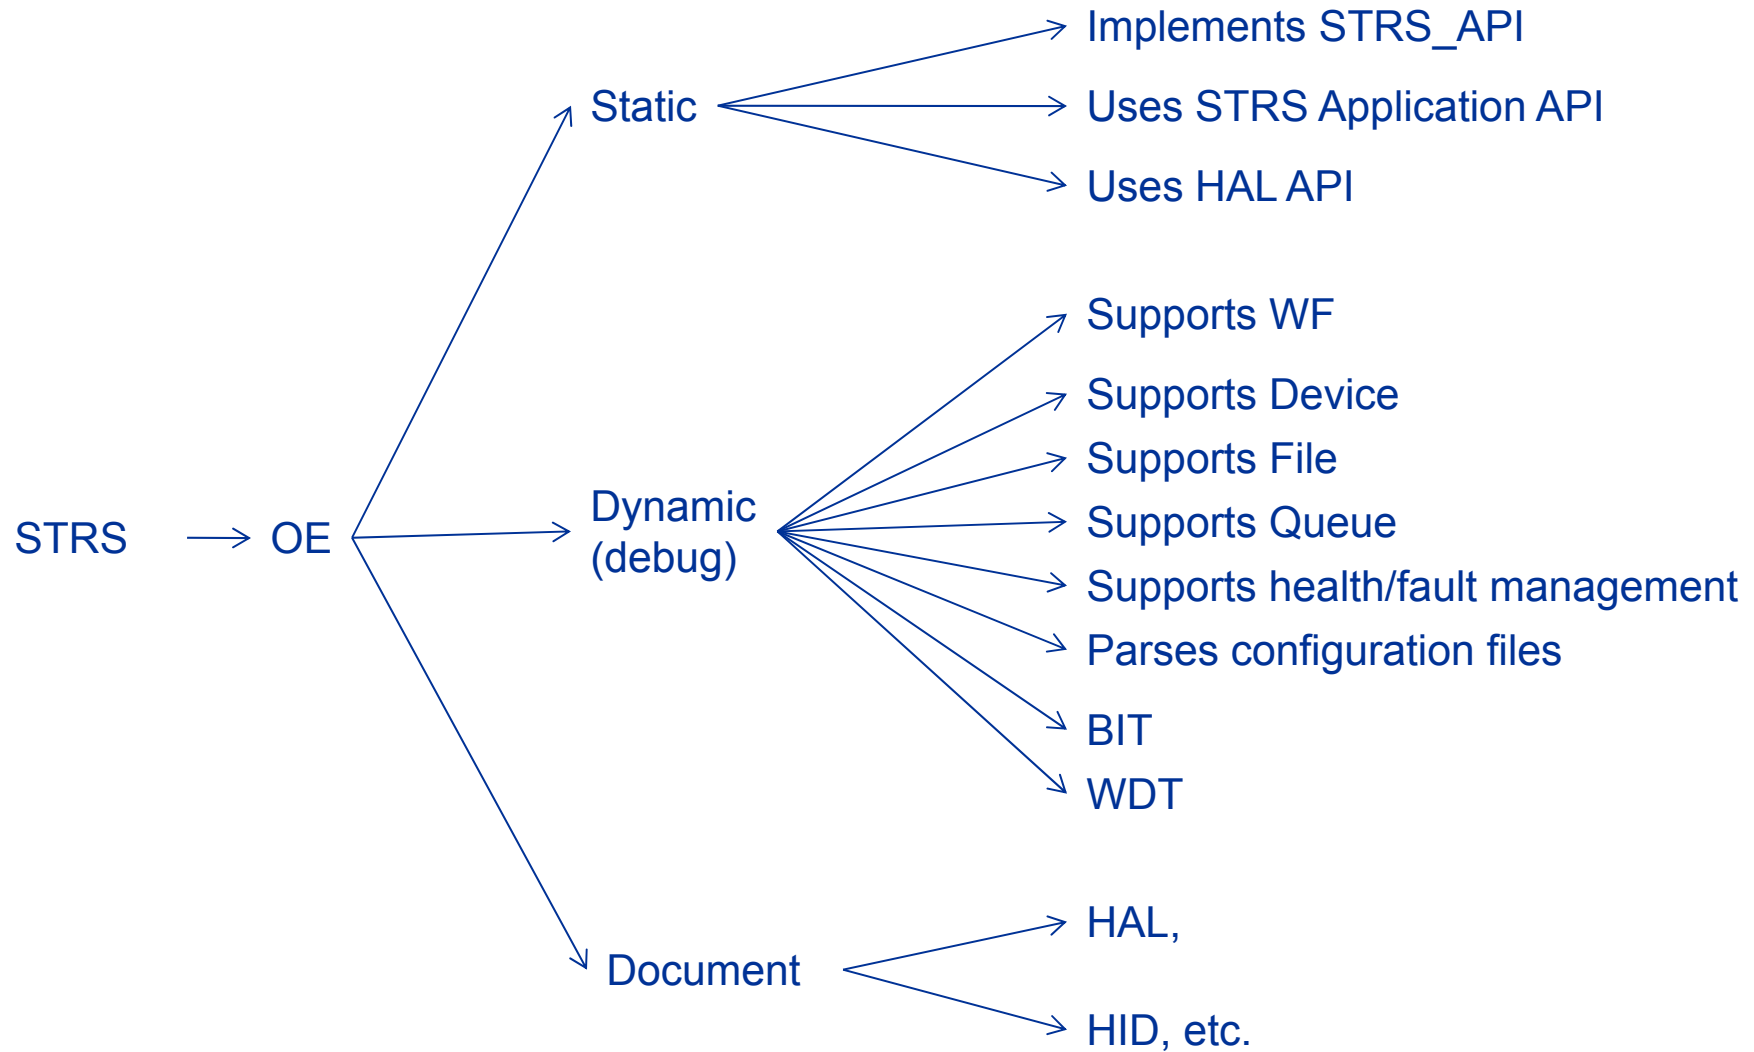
STRS

OE

Static

Implements STRS_API

Uses STRS Application API

Uses HAL API

Dynamic (debug)

Supports WF

Supports Device

Supports File

Supports Queue

Supports health/fault management

Parses configuration files

BIT

WDT

Document

HAL,

HID, etc.